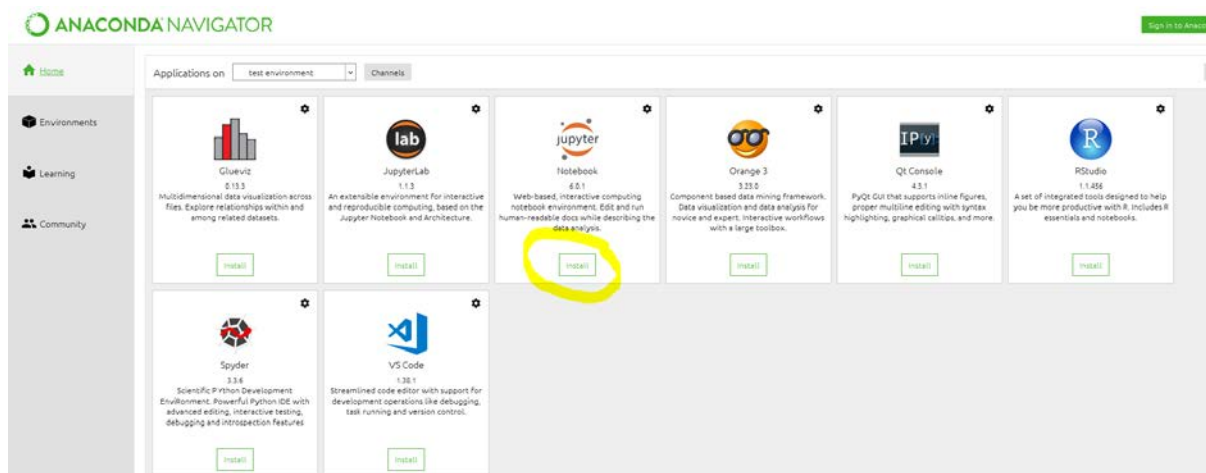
ANACONDA NAVIGATOR

Sign in to Anaco

Home

Environments

Learning

Community

Applications on test environment Channels

Glueviz
0.13.3
Multidimensional data visualization across files. Explore relationships within and among related datasets.
Install

lab
JupyterLab
1.1.3
An extensible environment for interactive and reproducible computing, based on the Jupyter Notebook and Architecture.
Install

jupyter
Notebook
6.0.1
Web-based, interactive computing notebook environment. Edit and run human-readable docs while describing the data analysis.
Install

Orange 3
3.23.0
Component based data mining framework. Data visualization and data analysis for novice and expert. Interactive workflows with a large toolbox.
Install

IP[y]:
Qt Console
4.5.1
PyQt GUI that supports inline figures, proper multiline editing with syntax highlighting, graphical calltips, and more.
Install

R
RStudio
1.1.456
A set of integrated tools designed to help you be more productive with R. Includes R essentials and notebooks.
Install

Spyder
3.3.6
Scientific PYthon Development EnviRonment. Powerful Python IDE with advanced editing, interactive testing, debugging and introspection features
Install

VS Code
1.38.1
Streamlined code editor with support for development operations like debugging, task running and version control.
Install